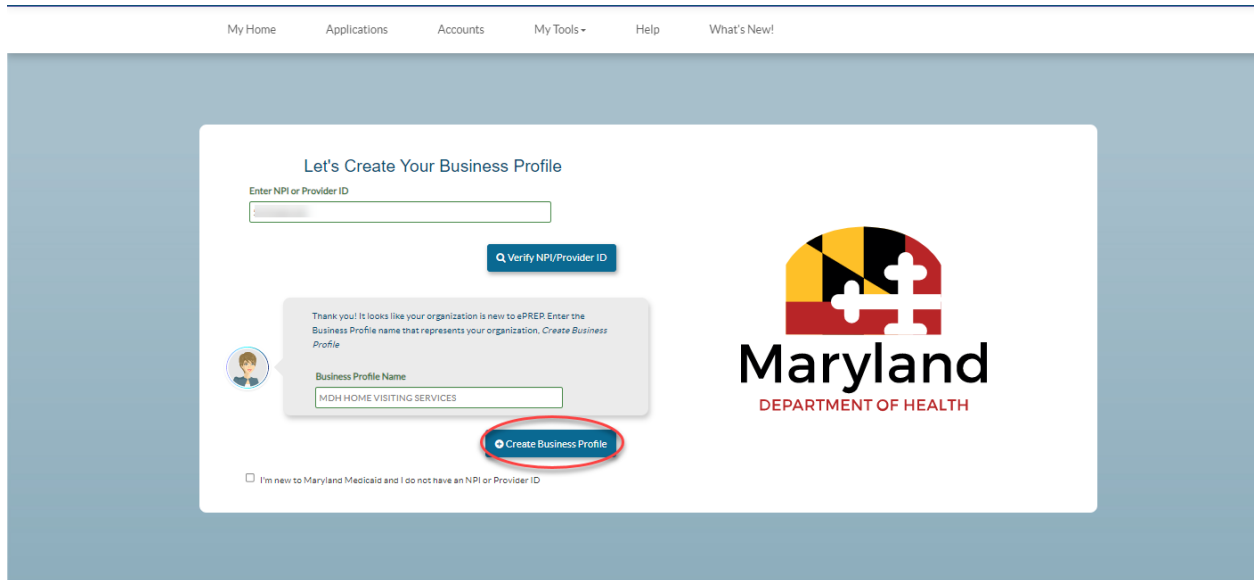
My Home Applications Accounts My Tools▾ Help What's New!

Let's Create Your Business Profile

Enter NPI or Provider ID

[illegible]

Verify NPI/Provider ID

Thank you! It looks like your organization is new to ePREP. Enter the Business Profile name that represents your organization, *Create Business Profile*

Business Profile Name

MDH HOME VISITING SERVICES

Create Business Profile

☐ I'm new to Maryland Medicaid and I do not have an NPI or Provider ID

Maryland

DEPARTMENT OF HEALTH